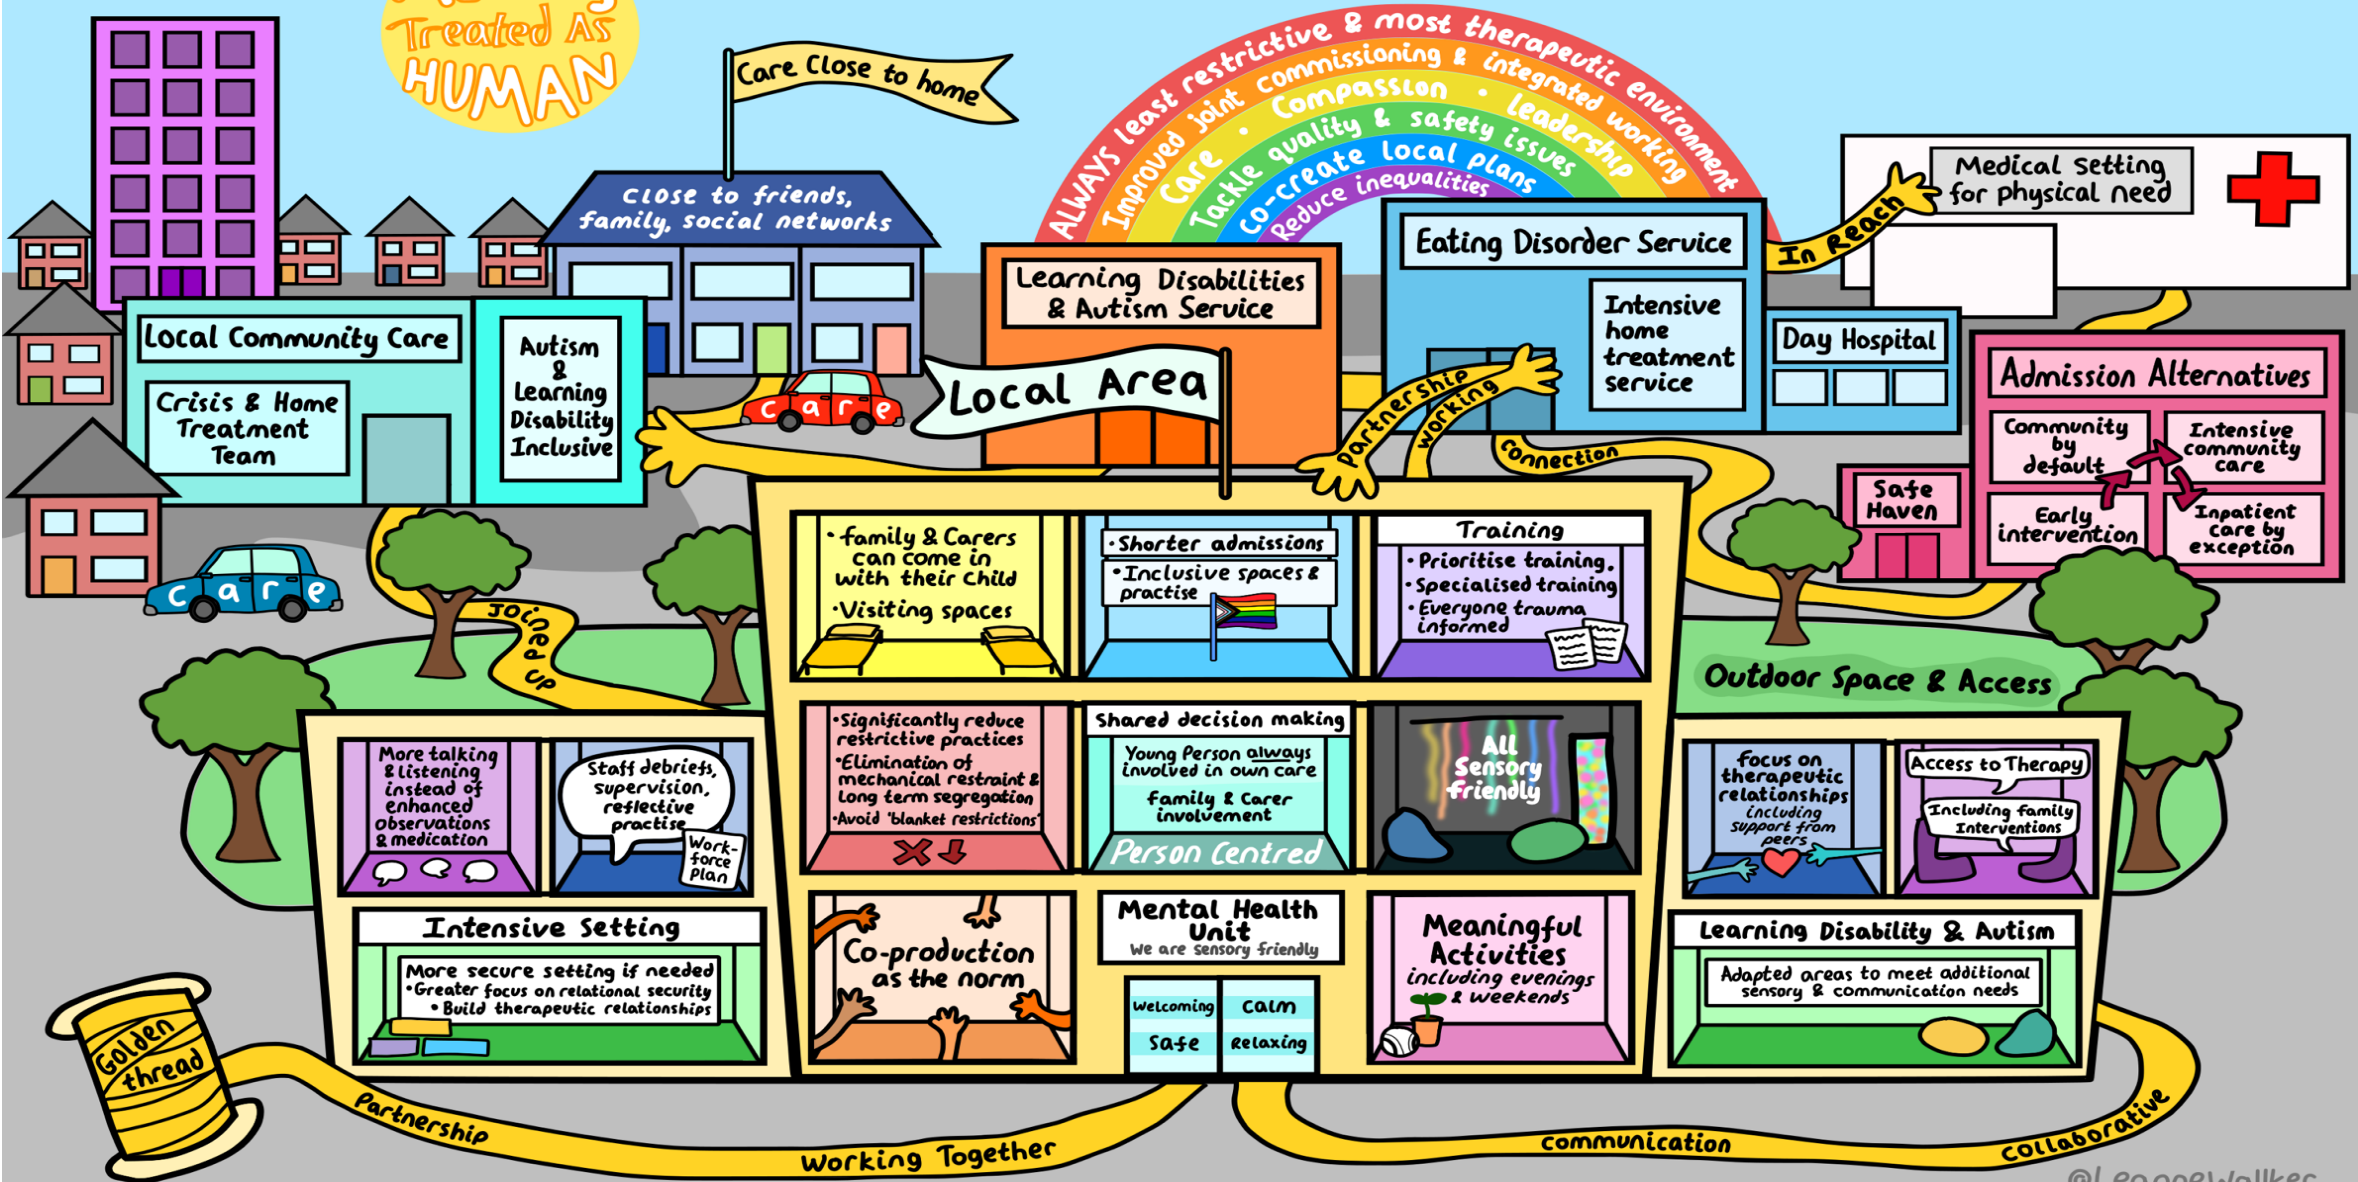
Treated As HUMAN

Care Close to home

ALWAYS least restrictive & most therapeutic environment
Improved joint commissioning & integrated working
Care • Compassion • Leadership
Tackle quality & safety issues
Co-create local plans
Reduce inequalities

Close to friends, family, social networks

Medical setting for physical need

In Reach

Local Community Care

Crisis & Home Treatment Team

Autism & Learning Disability Inclusive

care

Local Area

Learning Disabilities & Autism Service

Eating Disorder Service

Intensive home treatment service

Day Hospital

Partnership working

Connection

Admission Alternatives

Community by default

Intensive community care

Early intervention

Inpatient care by exception

Safe Haven

care

Joined up

• Family & Carers can come in with their child
• Visiting spaces

• Shorter admissions
• Inclusive spaces & practise

Training
• Prioritise training.
• Specialised training
• Everyone trauma informed

Outdoor Space & Access

More talking & listening instead of enhanced observations & medication

Staff debriefs, supervision, reflective practise

Work-force Plan

• Significantly reduce restrictive practices
• Elimination of mechanical restraint & Long term segregation
• Avoid 'blanket restrictions'

Shared decision making
Young Person always involved in own care
Family & Carer involvement
Person Centred

All Sensory Friendly

Focus on therapeutic relationships including support from peers

Access to Therapy
Including Family Interventions

Intensive Setting
More secure setting if needed
• Greater focus on relational security
• Build therapeutic relationships

Co-production as the norm

Mental Health Unit
We are sensory friendly

Welcoming
Calm
Safe
Relaxing

Meaningful Activities
including evenings & weekends

Learning Disability & Autism
Adapted areas to meet additional sensory & communication needs

Golden thread

Partnership

Working Together

Communication

Collaborative

@LeanneWalker